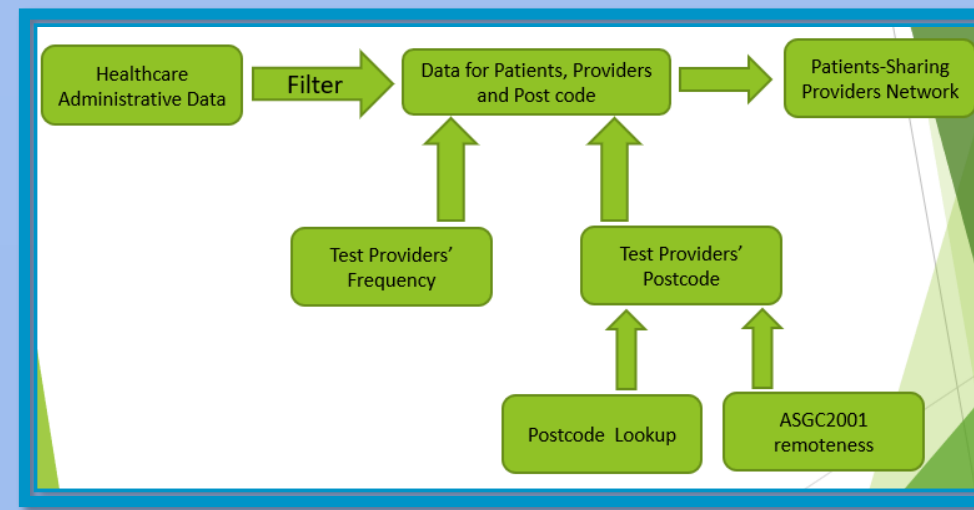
Healthcare Administrative Data

Filter

Data for Patients, Providers and Post code

Patients-Sharing Providers Network

Test Providers' Frequency

Test Providers' Postcode

Postcode Lookup

ASGC2001 remoteness